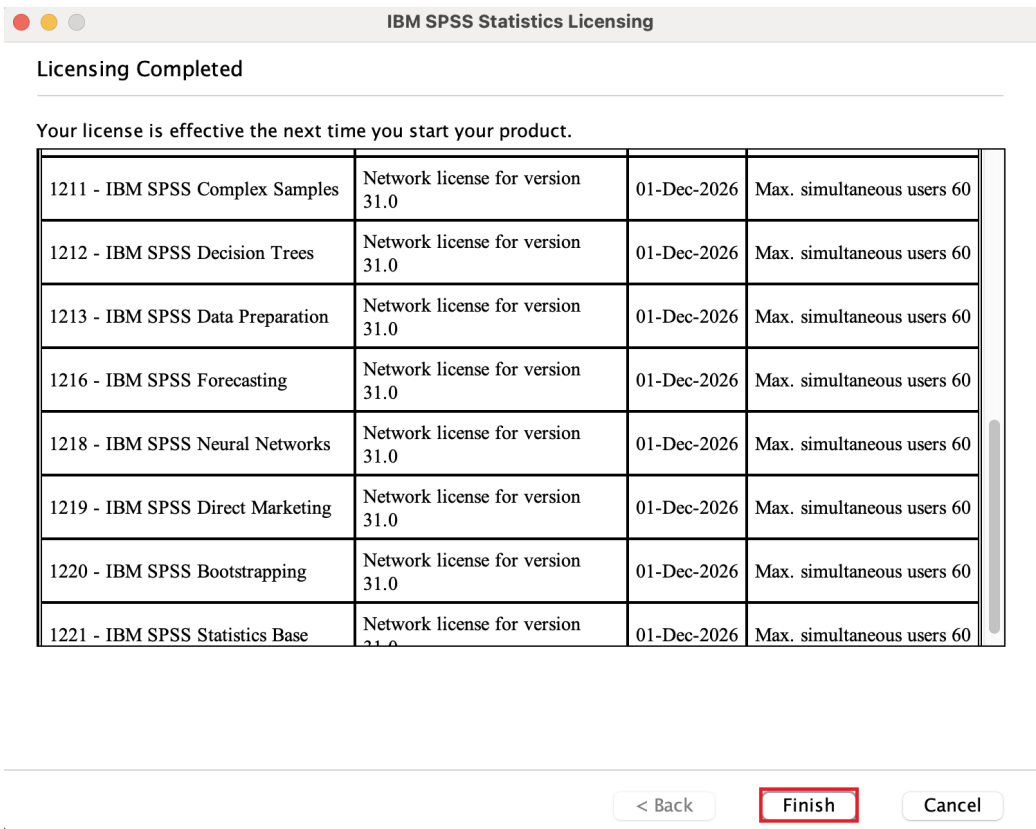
IBM SPSS Statistics Licensing

Licensing Completed

Your license is effective the next time you start your product.

| | | | |
|---|---|---|---|
| 1211 - IBM SPSS Complex Samples | Network license for version 31.0 | 01-Dec-2026 | Max. simultaneous users 60 |
| 1212 - IBM SPSS Decision Trees | Network license for version 31.0 | 01-Dec-2026 | Max. simultaneous users 60 |
| 1213 - IBM SPSS Data Preparation | Network license for version 31.0 | 01-Dec-2026 | Max. simultaneous users 60 |
| 1216 - IBM SPSS Forecasting | Network license for version 31.0 | 01-Dec-2026 | Max. simultaneous users 60 |
| 1218 - IBM SPSS Neural Networks | Network license for version 31.0 | 01-Dec-2026 | Max. simultaneous users 60 |
| 1219 - IBM SPSS Direct Marketing | Network license for version 31.0 | 01-Dec-2026 | Max. simultaneous users 60 |
| 1220 - IBM SPSS Bootstrapping | Network license for version 31.0 | 01-Dec-2026 | Max. simultaneous users 60 |
| 1221 - IBM SPSS Statistics Base | Network license for version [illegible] | 01-Dec-2026 | Max. simultaneous users 60 |

< Back Finish Cancel